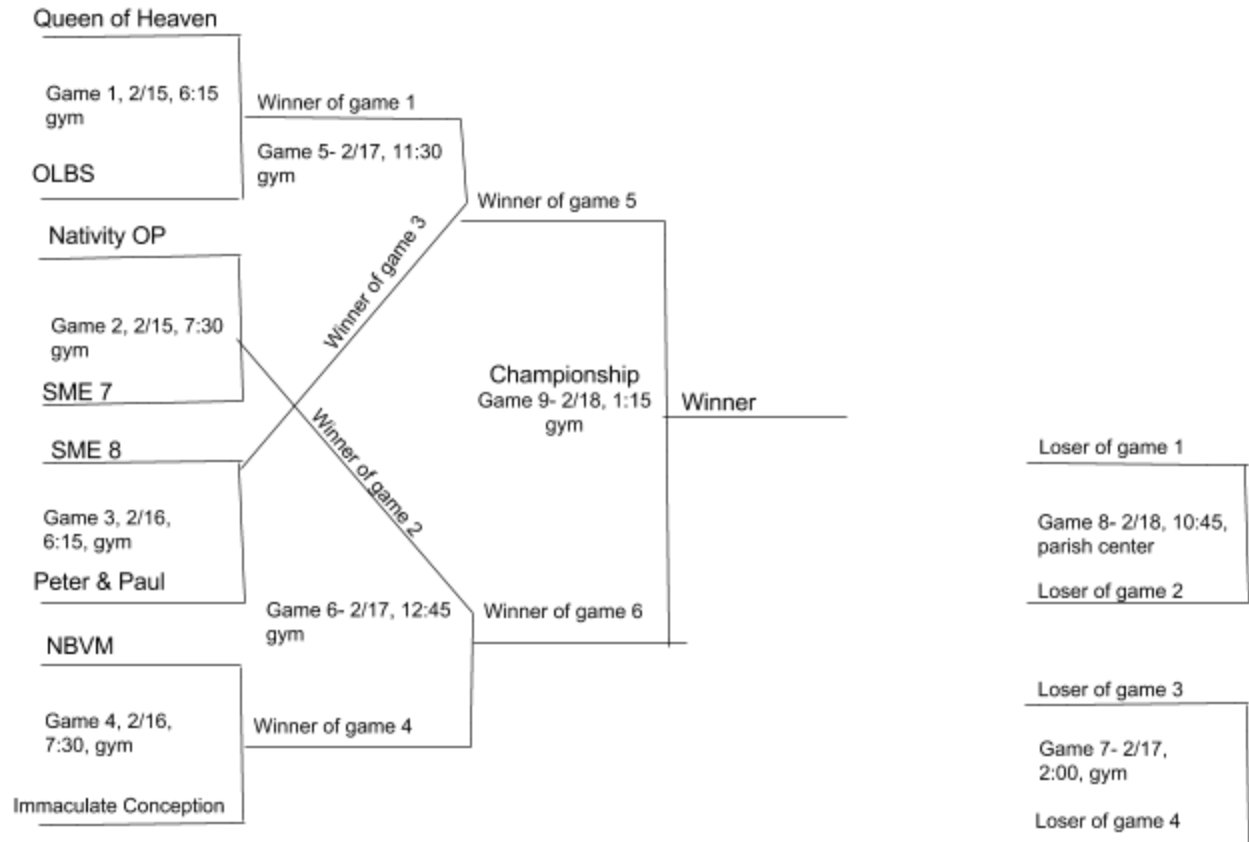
Queen of Heaven

Game 1, 2/15, 6:15 gym

OLBS

Winner of game 1

Game 5- 2/17, 11:30 gym

Nativity OP

Game 2, 2/15, 7:30 gym

SME 7

SME 8

Game 3, 2/16, 6:15, gym

Peter & Paul

NBVM

Game 4, 2/16, 7:30, gym

Immaculate Conception

Winner of game 3

Winner of game 2

Winner of game 5

Championship
Game 9- 2/18, 1:15 gym

Winner

Game 6- 2/17, 12:45 gym

Winner of game 6

Winner of game 4

Loser of game 1

Game 8- 2/18, 10:45, parish center

Loser of game 2

Loser of game 3

Game 7- 2/17, 2:00, gym

Loser of game 4